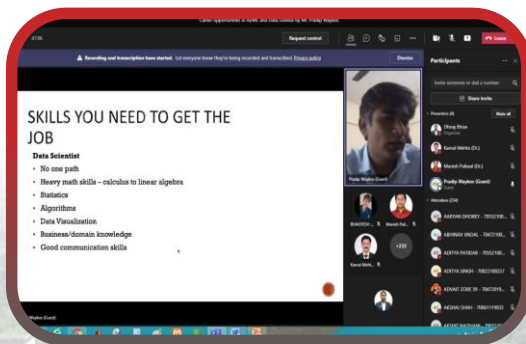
Career Opportunities in AI/ML and Data Science by Mr. Pradip Waykos

47:06

Request control

Leave

Recording and transcription have started. Let everyone know they're being recorded and transcribed. Privacy policy

Dismiss

SKILLS YOU NEED TO GET THE JOB

Data Scientist

No one path

Heavy math skills – calculus to linear algebra

Statistics

Algorithms

Data Visualization

Business/domain knowledge

Good communication skills

Pradip Waykos (Guest)

BHAGYESH...

Manish Pal...

+330

Komal Meht...

Participants

Invite someone or dial a number

Share invite

Presenters (4)

Mute all

Dhiraj Bhise
Organizer

Komal Mehta (Ext)

Manish Paliwal (Ext)

Pradip Waykos (Guest)
Guest

Attendees (334)

AARYAN DHOREY - 7955210...

ABHINAV JINDAL - 7947190...

ADITYA PATIDAR - 7955210...

ADITYA SINGH - 70822188257

ADVAIT ZORE 39 - 79472019...

AKSHAY SHAH - 70661119033

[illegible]

Waykos (Guest)